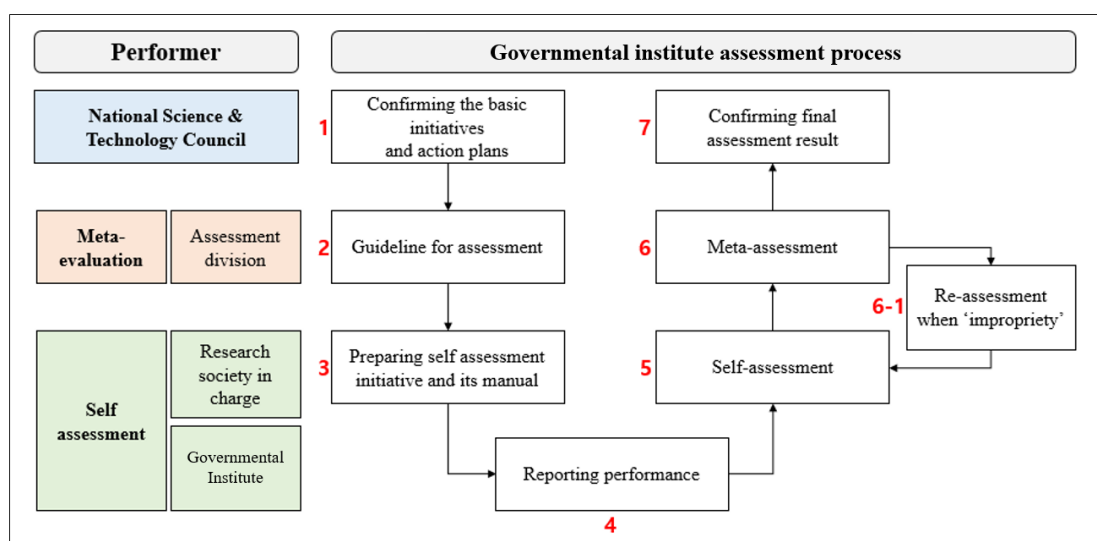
Performer

Governmental institute assessment process

National Science & Technology Council

Meta-evaluation

Assessment division

Self assessment

Research society in charge

Governmental Institute

1 Confirming the basic initiatives and action plans

2 Guideline for assessment

3 Preparing self assessment initiative and its manual

4 Reporting performance

5 Self-assessment

6 Meta-assessment

6-1 Re-assessment when 'impropriety'

7 Confirming final assessment result